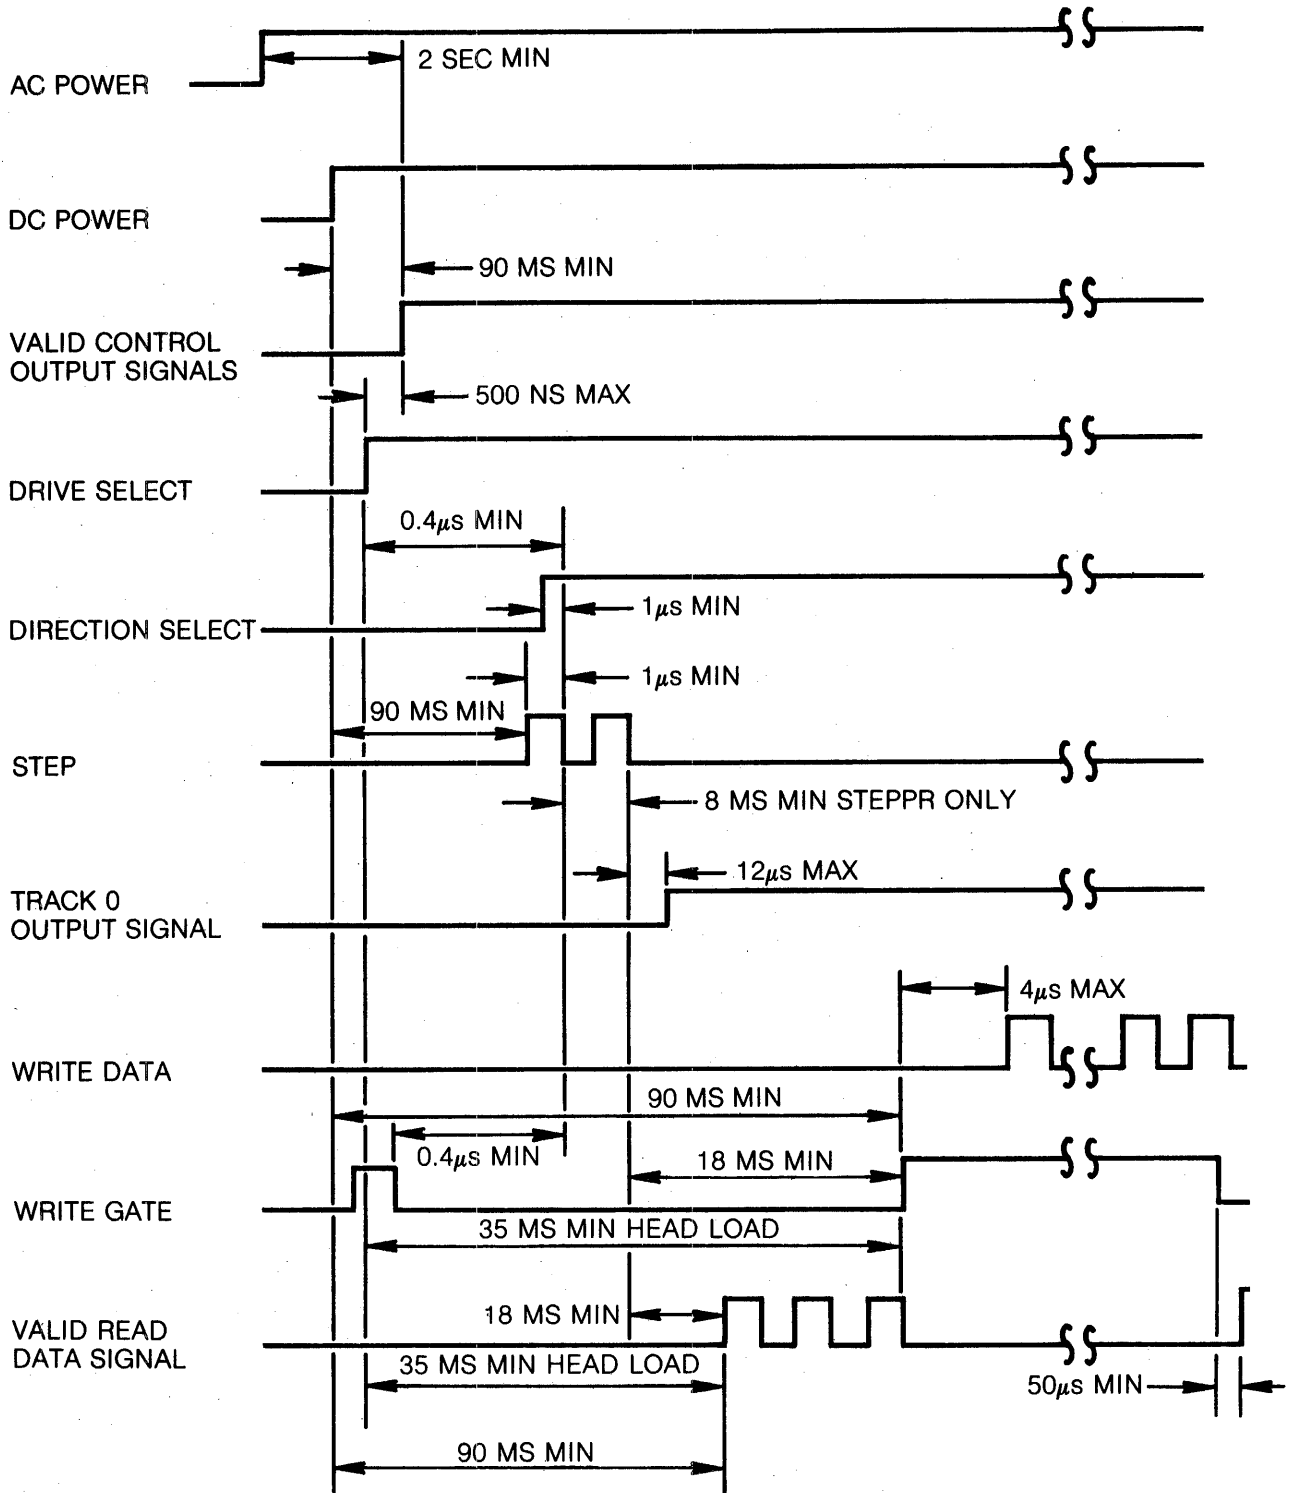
AC POWER

2 SEC MIN

DC POWER

90 MS MIN

VALID CONTROL OUTPUT SIGNALS

500 NS MAX

DRIVE SELECT

0.4$\mu$s MIN

DIRECTION SELECT

1$\mu$s MIN

1$\mu$s MIN

90 MS MIN

STEP

8 MS MIN STEPPR ONLY

12$\mu$s MAX

TRACK 0 OUTPUT SIGNAL

4$\mu$s MAX

WRITE DATA

90 MS MIN

0.4$\mu$s MIN

18 MS MIN

WRITE GATE

35 MS MIN HEAD LOAD

18 MS MIN

VALID READ DATA SIGNAL

35 MS MIN HEAD LOAD

50$\mu$s MIN

90 MS MIN